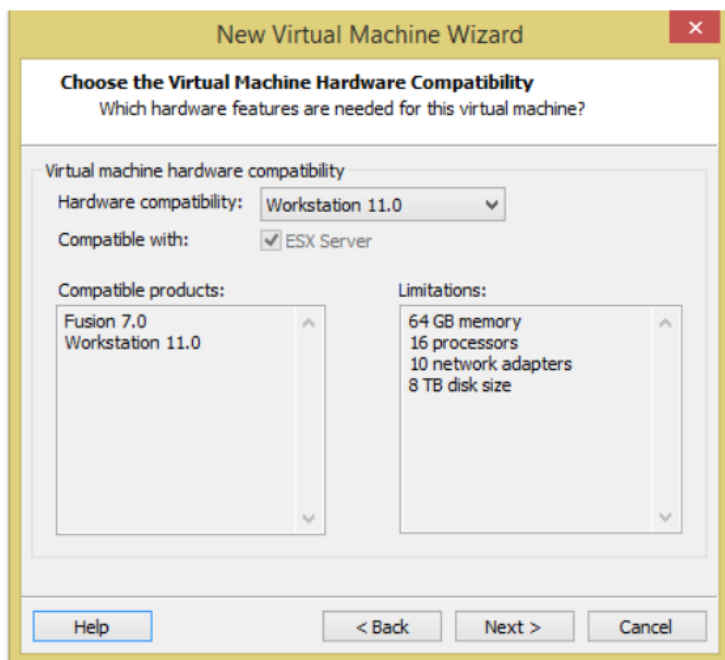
New Virtual Machine Wizard

Choose the Virtual Machine Hardware Compatibility
Which hardware features are needed for this virtual machine?

Virtual machine hardware compatibility
Hardware compatibility: Workstation 11.0
Compatible with: ESX Server

Compatible products:
Fusion 7.0
Workstation 11.0

Limitations:
64 GB memory
16 processors
10 network adapters
8 TB disk size

Help
< Back
Next >
Cancel